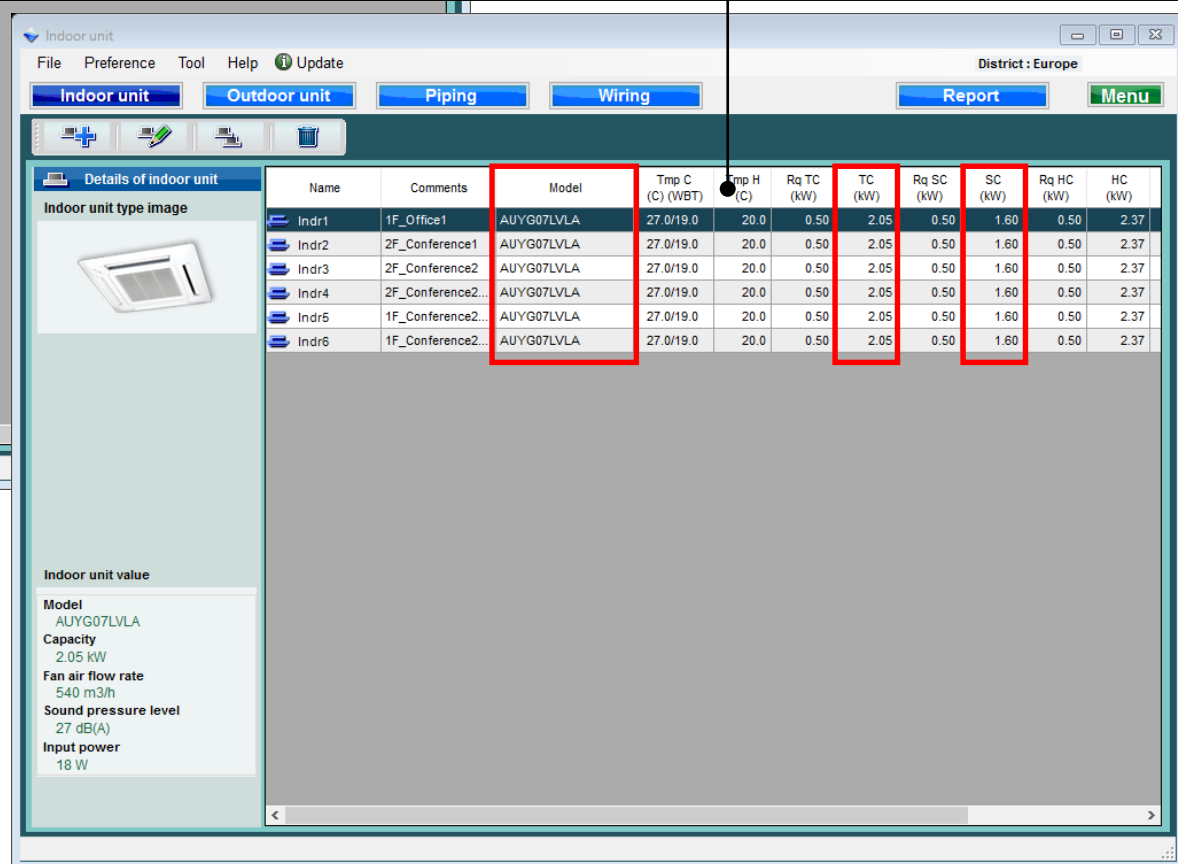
Indoor unit

File Preference Tool Help Update

District : Europe

Indoor unit Outdoor unit Piping Wiring Report Menu

Details of indoor unit

Indoor unit type image

| Name | Comments | Model | Tmp C (C) (WBT) | Tmp H (C) | Rq TC (kW) | TC (kW) | Rq SC (kW) | SC (kW) | Rq HC (kW) | HC (kW) |
|---|---|---|---|---|---|---|---|---|---|---|
| Indr1 | 1F_Office1 | AUYG07LVLA | 27.0/19.0 | 20.0 | 0.50 | 2.05 | 0.50 | 1.60 | 0.50 | 2.37 |
| Indr2 | 2F_Conference1 | AUYG07LVLA | 27.0/19.0 | 20.0 | 0.50 | 2.05 | 0.50 | 1.60 | 0.50 | 2.37 |
| Indr3 | 2F_Conference2 | AUYG07LVLA | 27.0/19.0 | 20.0 | 0.50 | 2.05 | 0.50 | 1.60 | 0.50 | 2.37 |
| Indr4 | 2F_Conference2... | AUYG07LVLA | 27.0/19.0 | 20.0 | 0.50 | 2.05 | 0.50 | 1.60 | 0.50 | 2.37 |
| Indr5 | 1F_Conference2... | AUYG07LVLA | 27.0/19.0 | 20.0 | 0.50 | 2.05 | 0.50 | 1.60 | 0.50 | 2.37 |
| Indr6 | 1F_Conference2... | AUYG07LVLA | 27.0/19.0 | 20.0 | 0.50 | 2.05 | 0.50 | 1.60 | 0.50 | 2.37 |

Indoor unit value

Model
AUYG07LVLA
Capacity
2.05 kW
Fan air flow rate
540 m3/h
Sound pressure level
27 dB(A)
Input power
18 W